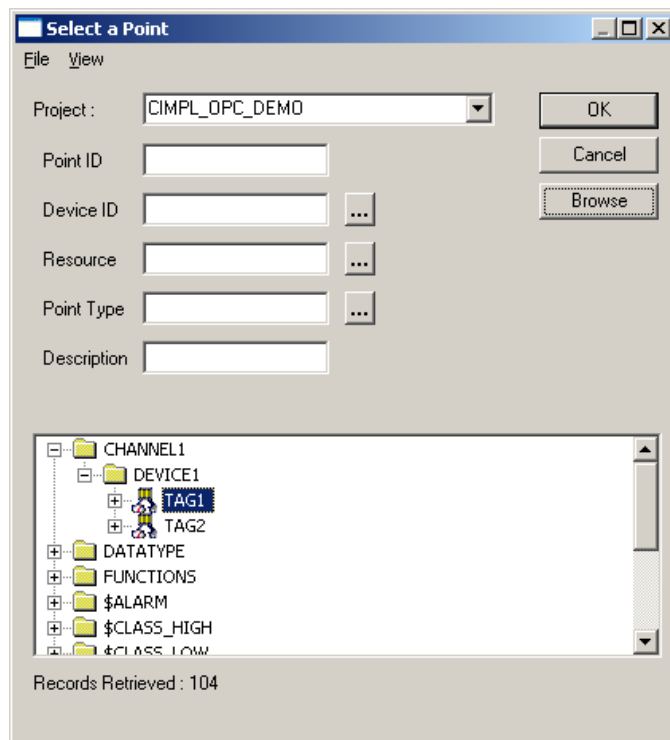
Select a Point

File View

Project : CIMPL_OPC_DEMO

OK

Cancel

Browse

Point ID

Device ID ...

Resource ...

Point Type ...

Description

CHANNEL1
DEVICE1
TAG1
TAG2
DATATYPE
FUNCTIONS
$ALARM
$CLASS_HIGH
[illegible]

Records Retrieved : 104